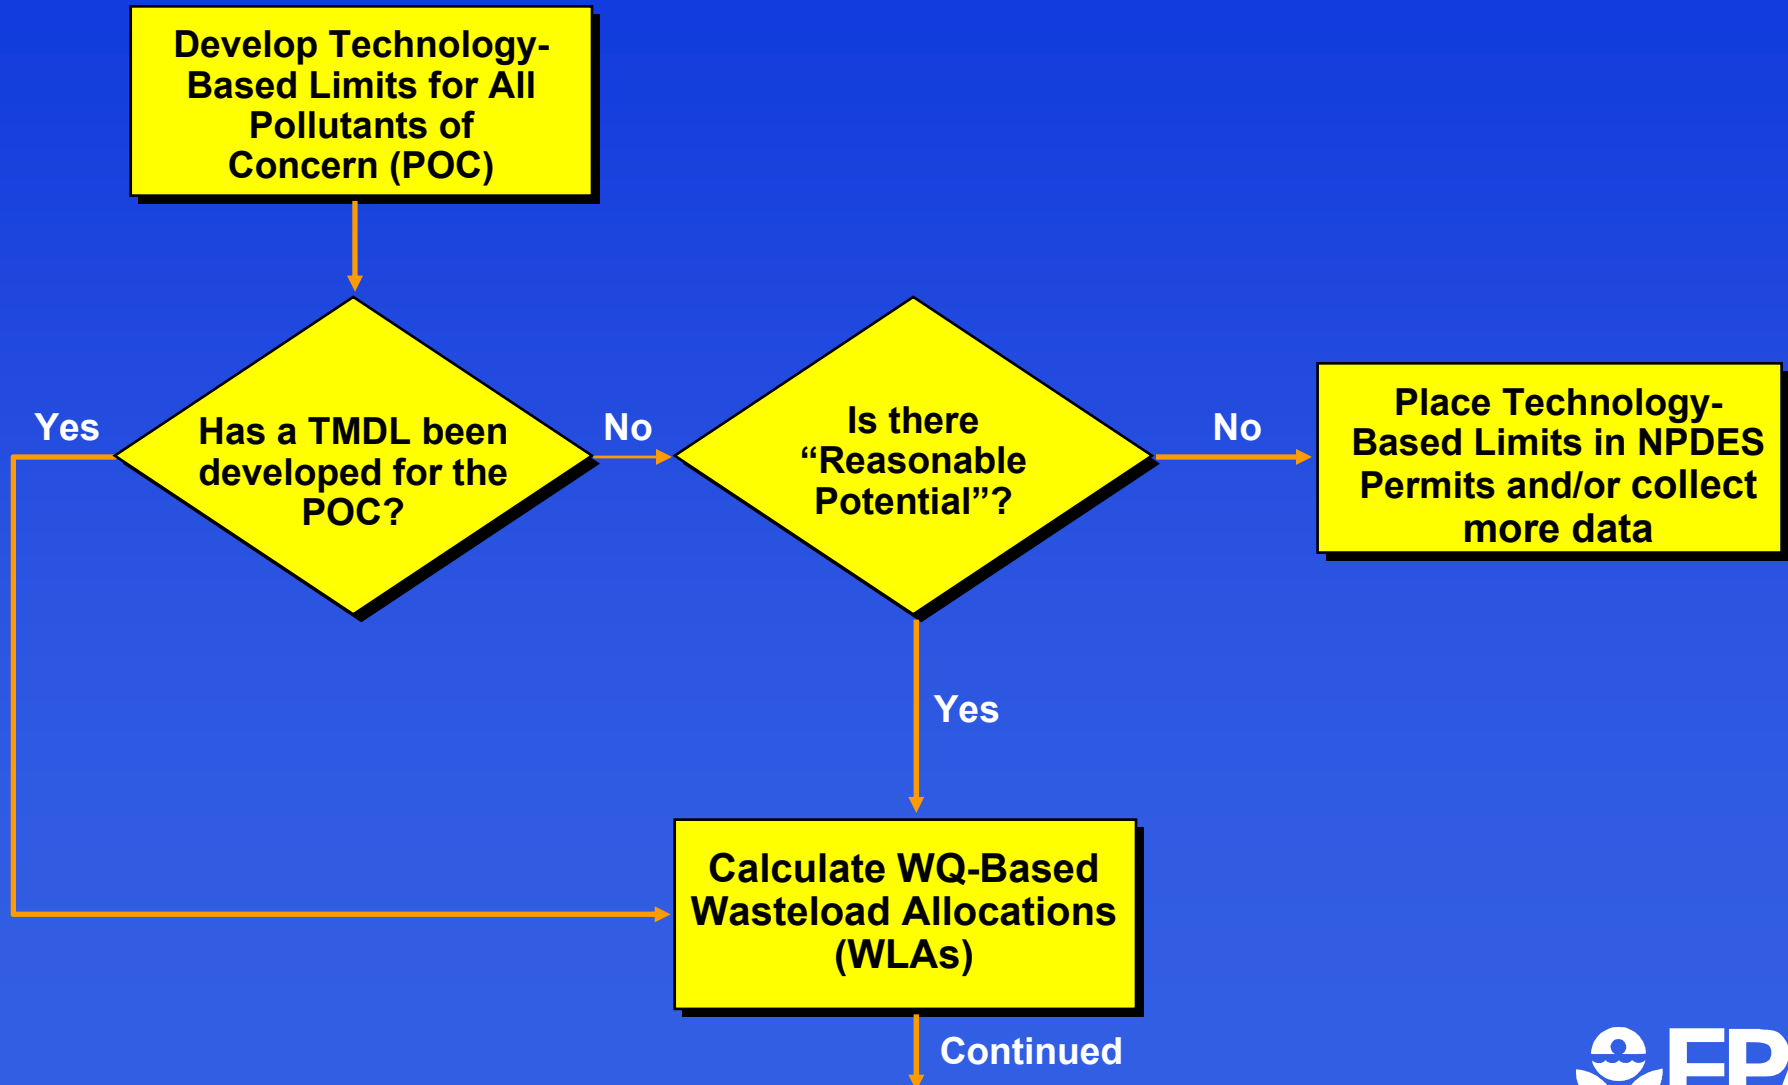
Develop Technology-Based Limits for All Pollutants of Concern (POC)

Yes

Has a TMDL been developed for the POC?

No

Is there “Reasonable Potential”?

No

Place Technology-Based Limits in NPDES Permits and/or collect more data

Yes

Calculate WQ-Based Wasteload Allocations (WLAs)

Continued

EP